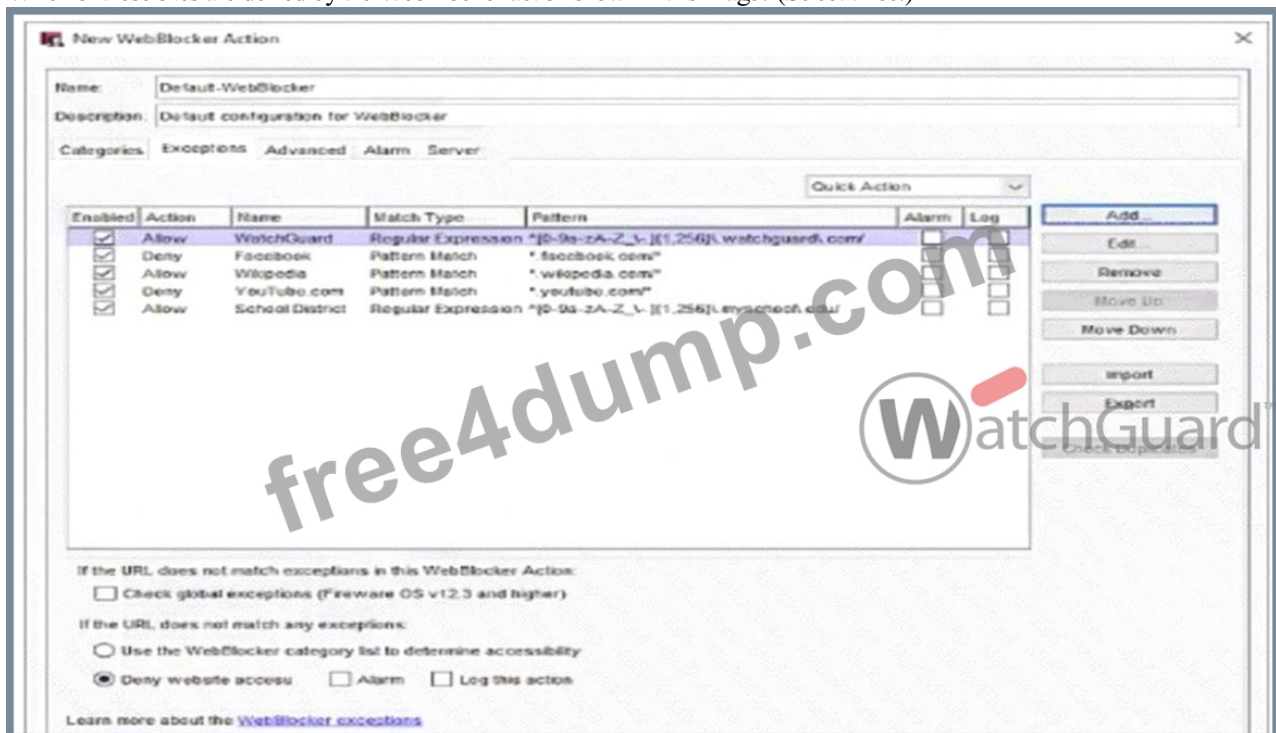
New WebBlocker Action

Name: Default-WebBlocker
Description: Default configuration for WebBlocker

Categories Exceptions Advanced Alarm Server

Quick Action

| Enabled | Action | Name | Match Type | Pattern | Alarm | Log |
|---|---|---|---|---|---|---|
| ☑ | Allow | WatchGuard | Regular Expression | ^[0-9a-zA-Z_\-.]{1,256}\.watchguard\.com/ | ☐ | ☐ |
| ☑ | Deny | Facebook | Pattern Match | *.facebook.com/* | ☐ | ☐ |
| ☑ | Allow | Wikipedia | Pattern Match | *.wikipedia.com/* | ☐ | ☐ |
| ☑ | Deny | YouTube.com | Pattern Match | *.youtube.com/* | ☐ | ☐ |
| ☑ | Allow | School District | Regular Expression | ^[0-9a-zA-Z_\-.]{1,256}\.myschool\.edu/ | ☐ | ☐ |

Add...
Edit...
Remove
Move Up
Move Down
Import
Export
Check Duplicates

free4dump.com

WatchGuard

If the URL does not match exceptions in this WebBlocker Action:
☐ Check global exceptions (Fireware OS v12.3 and higher)

If the URL does not match any exceptions:
○ Use the WebBlocker category list to determine accessibility
◉ Deny website access ☐ Alarm ☐ Log this action

Learn more about the WebBlocker exceptions